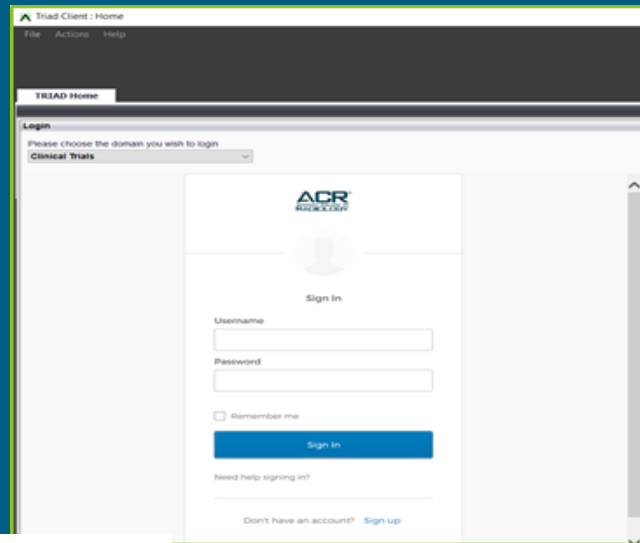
Triad Client : Home

File Actions Help

TRIAD Home

Login

Please choose the domain you wish to login

Clinical Trials

ACR

Sign In

Username

Password

Remember me

Sign In

Need help signing in?

Don't have an account? Sign up